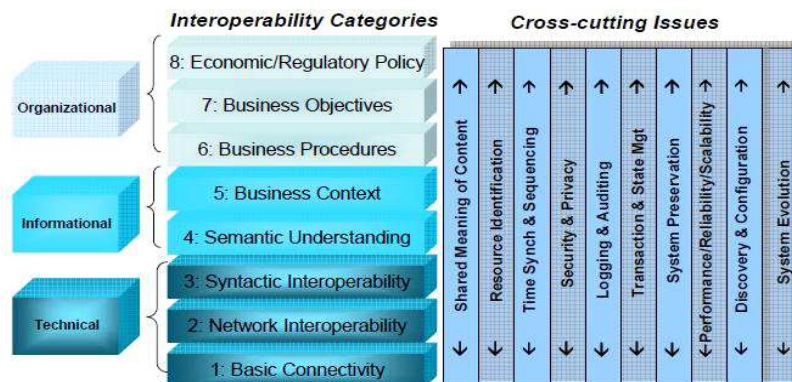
Interoperability Categories

Cross-cutting Issues

Organizational

Informational

Technical

8: Economic/Regulatory Policy

7: Business Objectives

6: Business Procedures

5: Business Context

4: Semantic Understanding

3: Syntactic Interoperability

2: Network Interoperability

1: Basic Connectivity

Shared Meaning of Content

Resource Identification

Time Synch & Sequencing

Security & Privacy

Logging & Auditing

Transaction & State Mgt

System Preservation

Performance/Reliability/Scalability

Discovery & Configuration

System Evolution